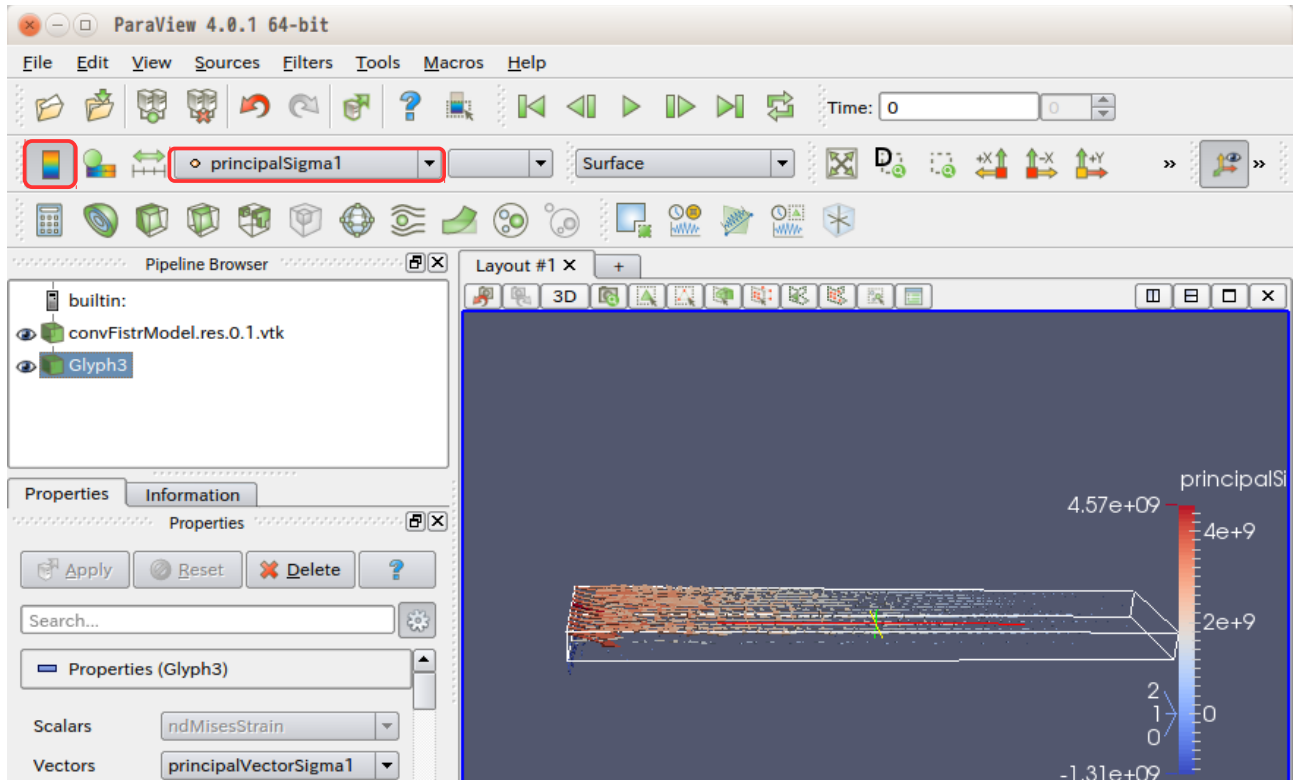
ParaView 4.0.1 64-bit

File Edit View Sources Filters Tools Macros Help

Time: 0 0

principalSigma1 Surface

Pipeline Browser

builtin:
convFistrModel.res.0.1.vtk
Glyph3

Properties Information

Properties

Apply Reset Delete ?

Search...

Properties (Glyph3)

Scalars ndMisesStrain
Vectors principalVectorSigma1

Layout #1 +

3D

principalSi
4.57e+09
4e+9
2e+9
2
1
0
0
-1.31e+09